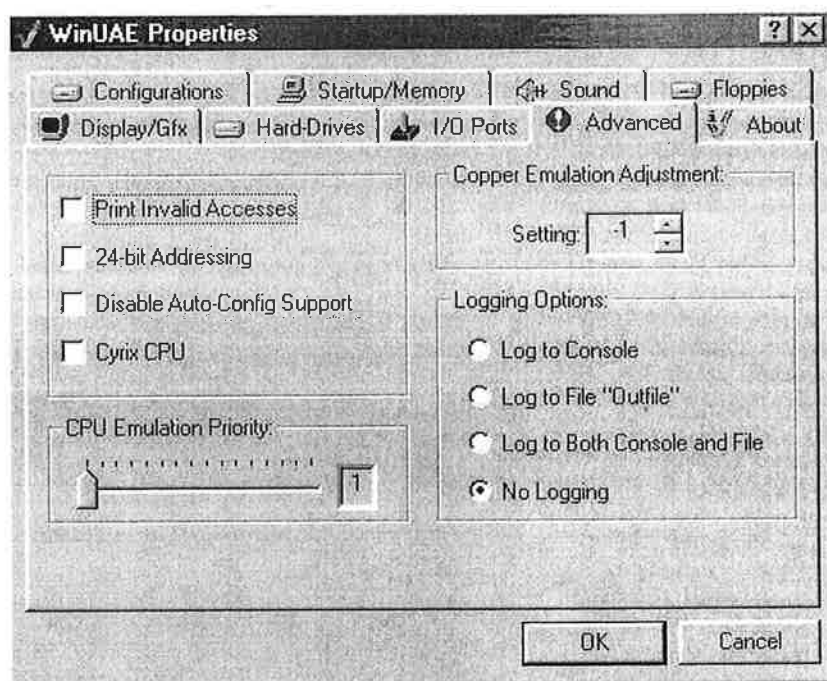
WinUAE Properties ? X

Configurations | Startup/Memory | Sound | Floppies
Display/Gfx | Hard-Drives | I/O Ports | Advanced | About

Print Invalid Accesses
24-bit Addressing
Disable Auto-Config Support
Cyrix CPU

CPU Emulation Priority:
1

Copper Emulation Adjustment:
Setting: -1

Logging Options:
Log to Console
Log to File "Outfile"
Log to Both Console and File
No Logging

OK Cancel